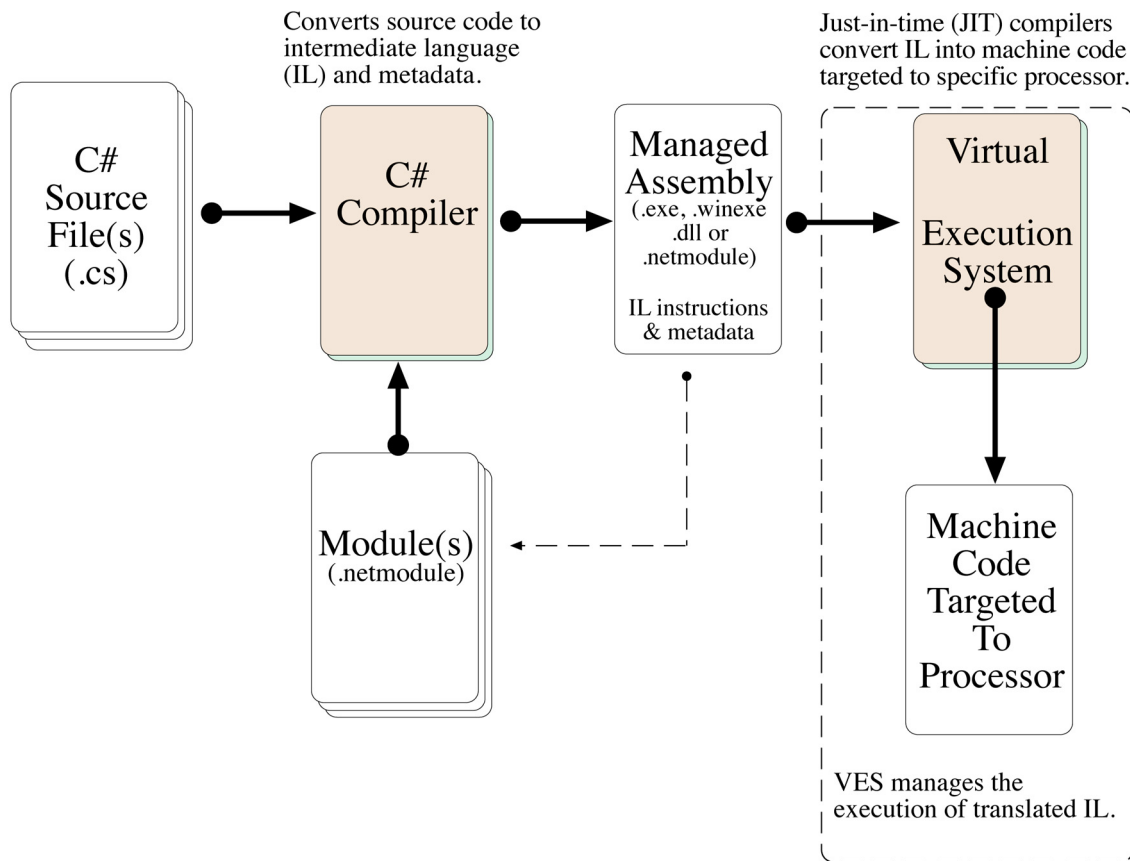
Converts source code to intermediate language (IL) and metadata.

Just-in-time (JIT) compilers convert IL into machine code targeted to specific processor.

C# Source File(s) (.cs)

C# Compiler

Managed Assembly (.exe, .winexe .dll or .netmodule)

IL instructions & metadata

Virtual Execution System

Module(s) (.netmodule)

Machine Code Targeted To Processor

VES manages the execution of translated IL.